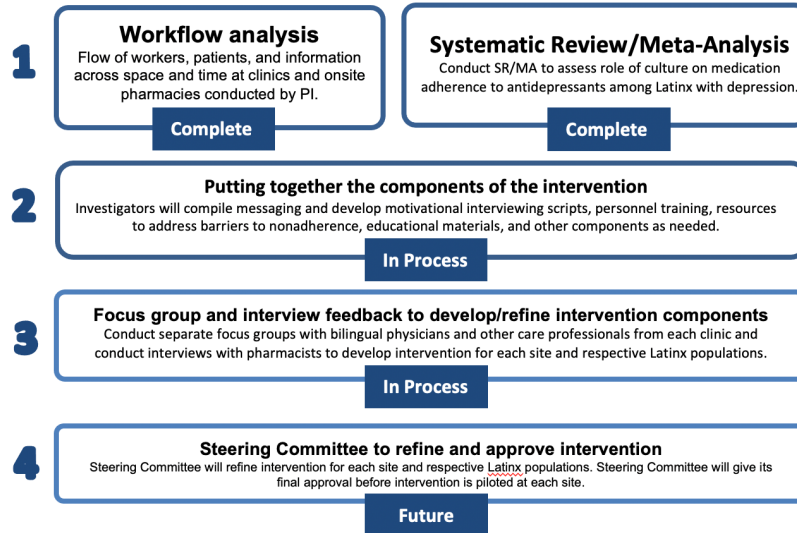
1

Workflow analysis
Flow of workers, patients, and information across space and time at clinics and onsite pharmacies conducted by PI.

Complete

Systematic Review/Meta-Analysis
Conduct SR/MA to assess role of culture on medication adherence to antidepressants among Latinx with depression.

Complete

2

Putting together the components of the intervention
Investigators will compile messaging and develop motivational interviewing scripts, personnel training, resources to address barriers to nonadherence, educational materials, and other components as needed.

In Process

3

Focus group and interview feedback to develop/refine intervention components
Conduct separate focus groups with bilingual physicians and other care professionals from each clinic and conduct interviews with pharmacists to develop intervention for each site and respective Latinx populations.

In Process

4

Steering Committee to refine and approve intervention
Steering Committee will refine intervention for each site and respective Latinx populations. Steering Committee will give its final approval before intervention is piloted at each site.

Future